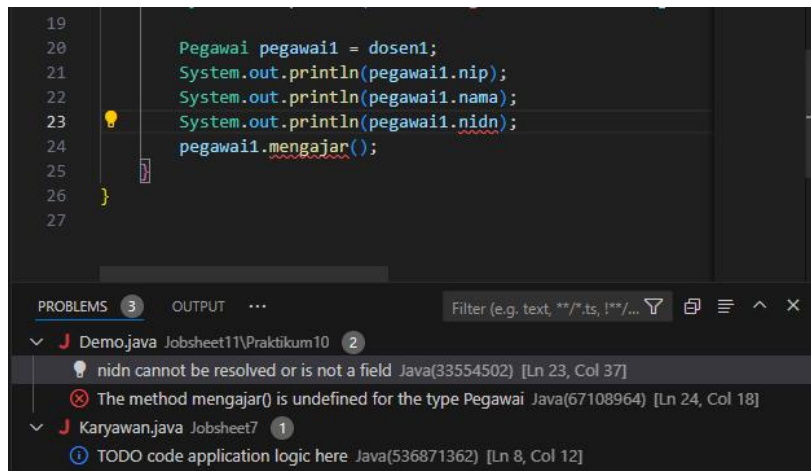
19
20 Pegawai pegawai1 = dosen1;
21 System.out.println(pegawai1.nip);
22 System.out.println(pegawai1.nama);
23 System.out.println(pegawai1.nidn);
24 pegawai1.mengajar();
25 }
26 }
27

PROBLEMS 3 OUTPUT ···
Filter (e.g. text, **/*.ts, !**/...

Demo.java Jobsheet11\Praktikum10 2
nidn cannot be resolved or is not a field Java(33554502) [Ln 23, Col 37]
The method mengajar() is undefined for the type Pegawai Java(67108964) [Ln 24, Col 18]
Karyawan.java Jobsheet7 1
TODO code application logic here Java(536871362) [Ln 8, Col 12]